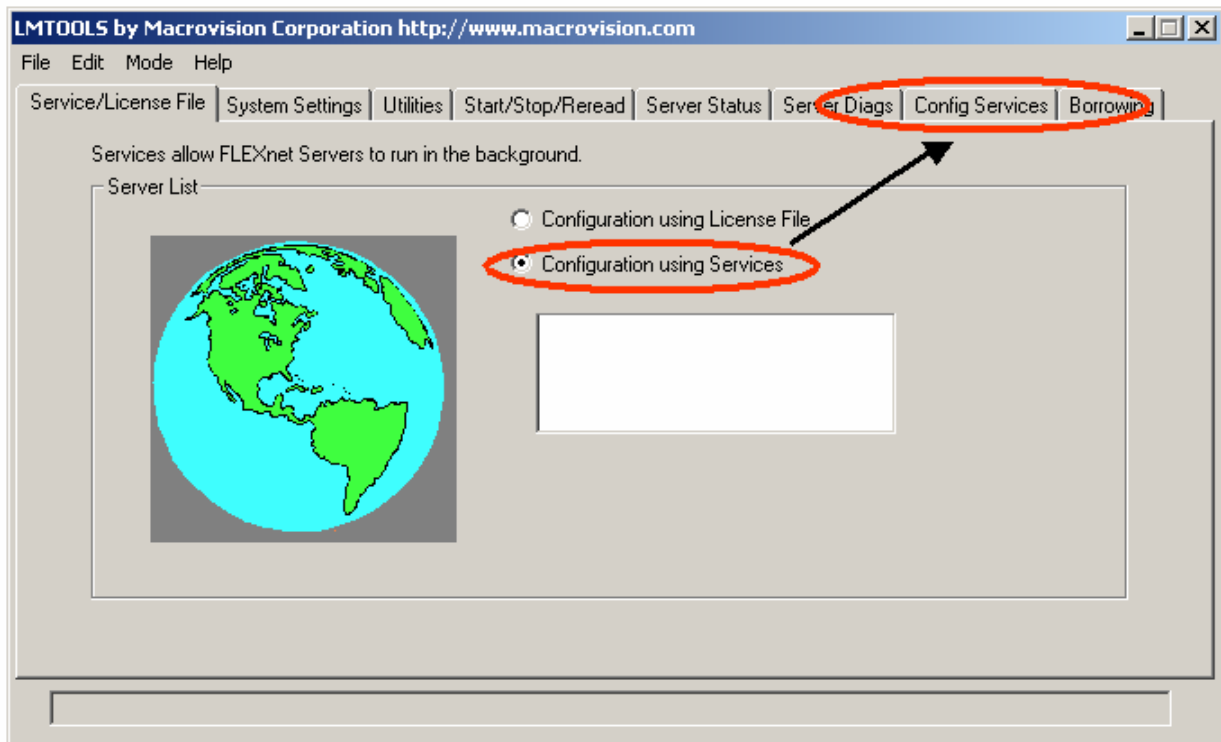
LMTOOLS by Macrovision Corporation http://www.macrovision.com

File Edit Mode Help

Service/License File | System Settings | Utilities | Start/Stop/Reread | Server Status | Server Diags | Config Services | Borrowing

Services allow FLEXnet Servers to run in the background.

Server List

Configuration using License File

Configuration using Services